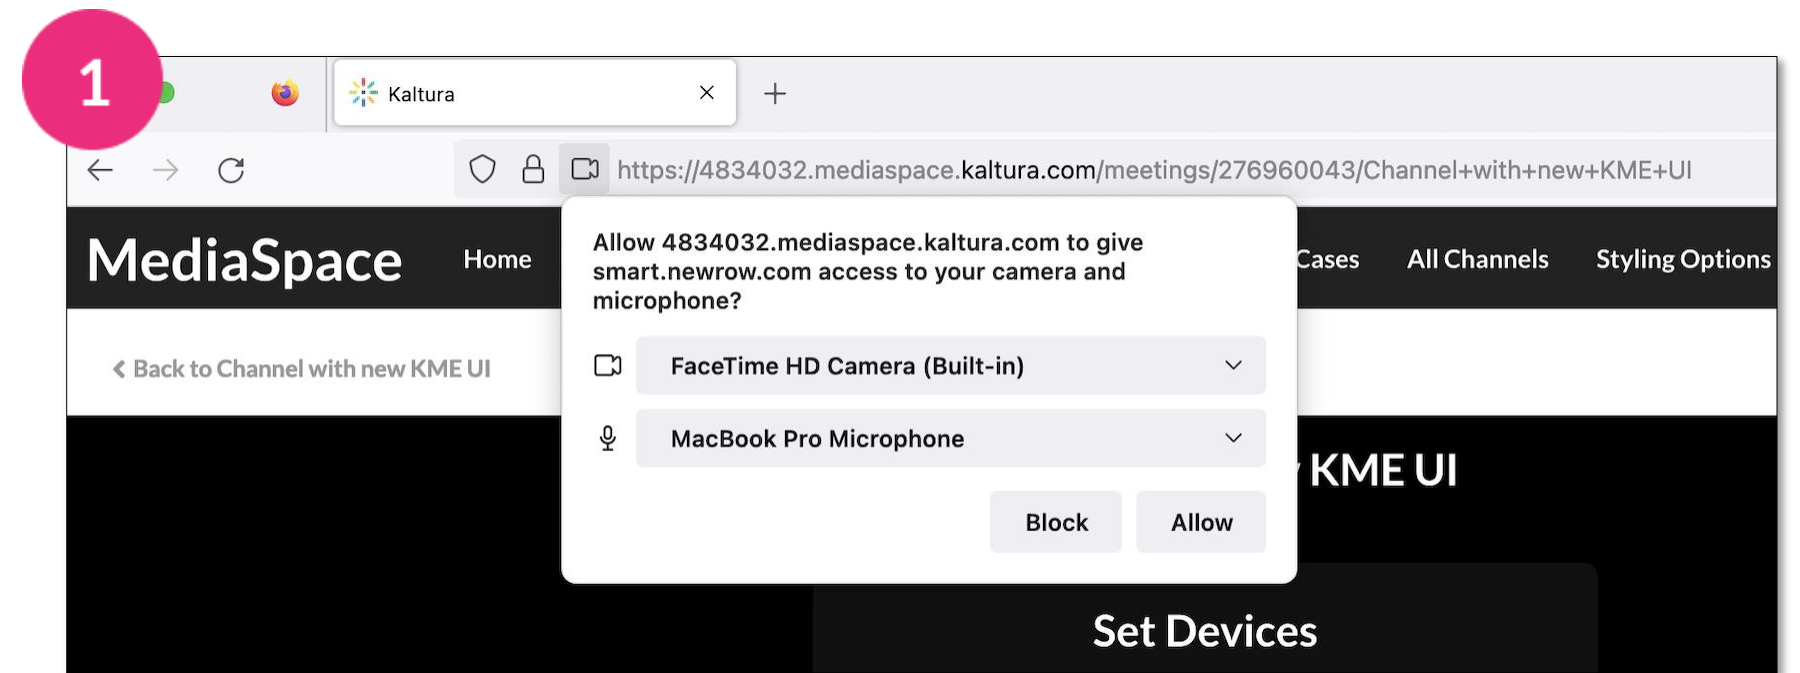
1

Kaltura

https://4834032.mediaspace.kaltura.com/meetings/276960043/Channel+with+new+KME+UI

MediaSpace Home Cases All Channels Styling Options

Back to Channel with new KME UI

Allow 4834032.mediaspace.kaltura.com to give smart.newrow.com access to your camera and microphone?

FaceTime HD Camera (Built-in)

MacBook Pro Microphone

Block Allow

KME UI

Set Devices